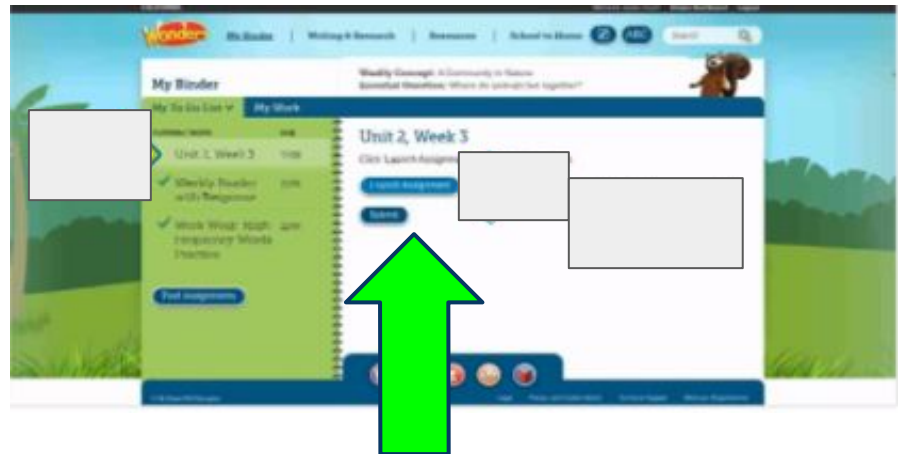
Wonders | My Binder | Writing & Research | Resources | School to Home | Search

My Binder

Weekly Concept: A Community in Nature
Essential Question: Where do animals live together?

My To Do List | My Work

Unit 2, Week 3 | DUE

Weekly Reader with Response

Work Wrap: High-Frequency Words Practice

Find assignments

Unit 2, Week 3

Click Launch Assignment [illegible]

Launch Assignment

Submit